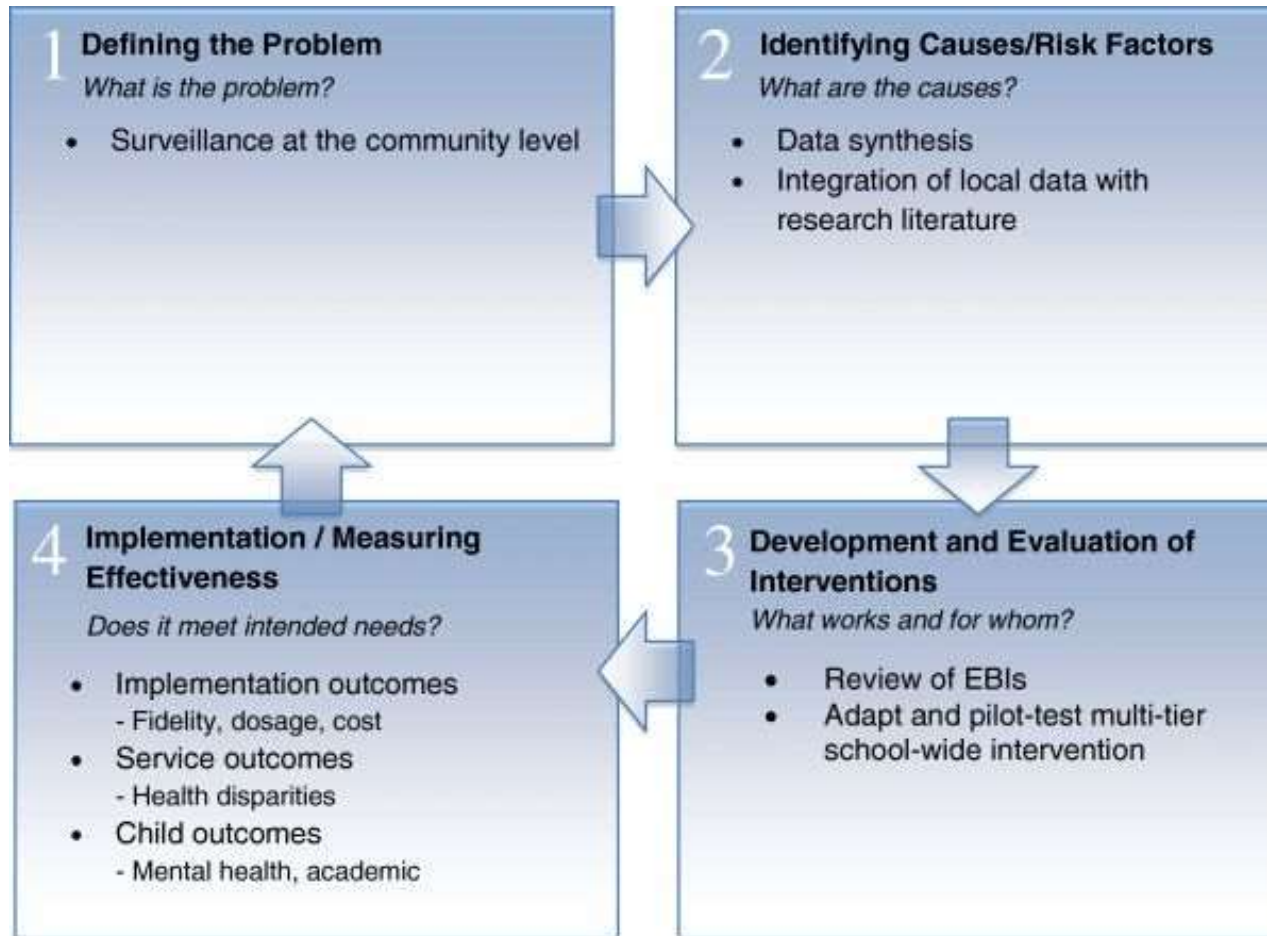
1 Defining the Problem
*What is the problem?*

- Surveillance at the community level

2 Identifying Causes/Risk Factors
*What are the causes?*

- Data synthesis
- Integration of local data with research literature

3 Development and Evaluation of Interventions
*What works and for whom?*

- Review of EBIs
- Adapt and pilot-test multi-tier school-wide intervention

4 Implementation / Measuring Effectiveness
*Does it meet intended needs?*

- Implementation outcomes
  - Fidelity, dosage, cost
- Service outcomes
  - Health disparities
- Child outcomes
  - Mental health, academic